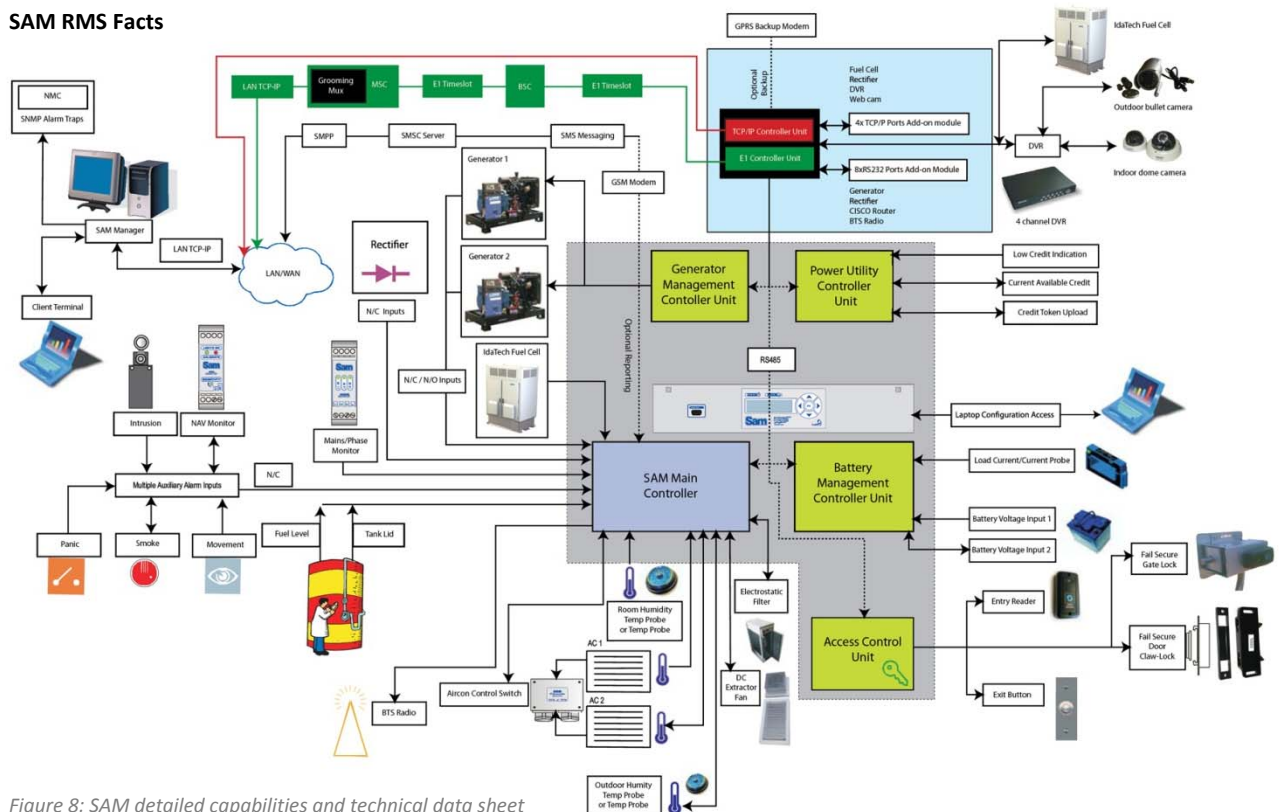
SAM RMS Facts

GPRS Backup Modem

IdaTech Fuel Cell

NMC

SNMP Alarm Traps

LAN TCP-IP

Grooming Mux

MSC

E1 Timeslot

BSC

E1 Timeslot

Optional Backup

Fuel Cell
Rectifier
DVR
Web cam

Outdoor bullet camera

TCP/IP Controller Unit

4x TCP/P Ports Add-on module

DVR

Indoor dome camera

SMPP

SMSC Server

SMS Messaging

E1 Controller Unit

8xRS232 Ports Add-on Module

Generator
Rectifier
CISCO Router
BTS Radio

4 channel DVR

Generator 1

GSM Modem

SAM Manager

LAN TCP-IP

LAN/WAN

Rectifier

Generator 2

Generator Management Contoller Unit

Power Utility Controller Unit

Low Credit Indication

Current Available Credit

Credit Token Upload

Client Terminal

N/C Inputs

Optional Reporting

RS485

IdaTech Fuel Cell

N/C / N/O Inputs

Laptop Configuration Access

Intrusion

NAV Monitor

Mains/Phase Monitor

N/C

SAM Main Controller

Battery Management Controller Unit

Load Current/Current Probe

Multiple Auxiliary Alarm Inputs

Fuel Level

Tank Lid

Battery Voltage Input 1

Panic

Smoke

Movement

Battery Voltage Input 2

Fail Secure Gate Lock

Electrostatic Filter

Room Humidity Temp Probe or Temp Probe

Entry Reader

Access Control Unit

Fail Secure Door Claw-Lock

AC 1

DC Extractor Fan

Aircon Control Switch

BTS Radio

AC 2

Exit Button

Outdoor Humity Temp Probe or Temp Probe

Figure 8: SAM detailed capabilities and technical data sheet